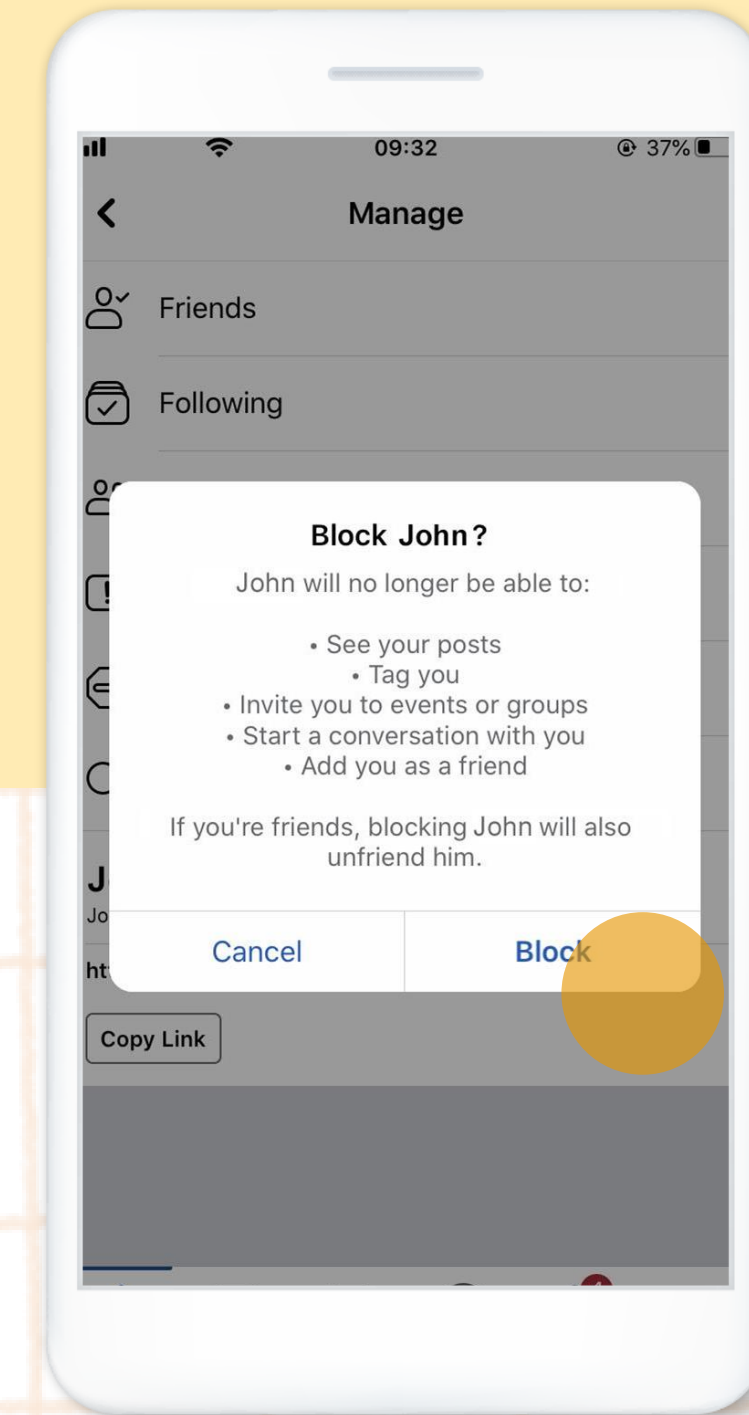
09:32
37%

Manage

Friends

Following

J
Jo
ht

Block John?

John will no longer be able to:

• See your posts
• Tag you
• Invite you to events or groups
• Start a conversation with you
• Add you as a friend

If you're friends, blocking John will also unfriend him.

Cancel

Block

Copy Link